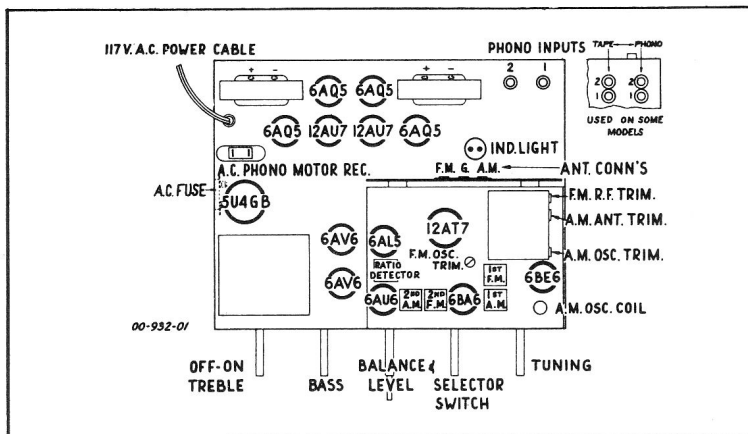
117 V. A.C. POWER CABLE

PHONO INPUTS

2 1

TAPE PHONO

2 1 2 1

USED ON SOME MODELS

+ - + -

6AQ5 6AQ5

6AQ5 12AU7 12AU7 6AQ5

IND. LIGHT

A.C. PHONO MOTOR REC.

F.M. G. A.M.

ANT. CONN'S

A.C. FUSE

5U4GB

F.M. R.F. TRIM.

A.M. ANT. TRIM.

12AT7

6AV6

6AL5

RATIO DETECTOR

F.M. OSC. TRIM.

A.M. OSC. TRIM.

1ST F.M.

6BE6

6AV6

6AU6

2ND A.M.

2ND F.M.

6BA6

1ST A.M.

A.M. OSC. COIL

00-932-01

OFF-ON TREBLE

BASS

BALANCE & LEVEL

SELECTOR SWITCH

TUNING